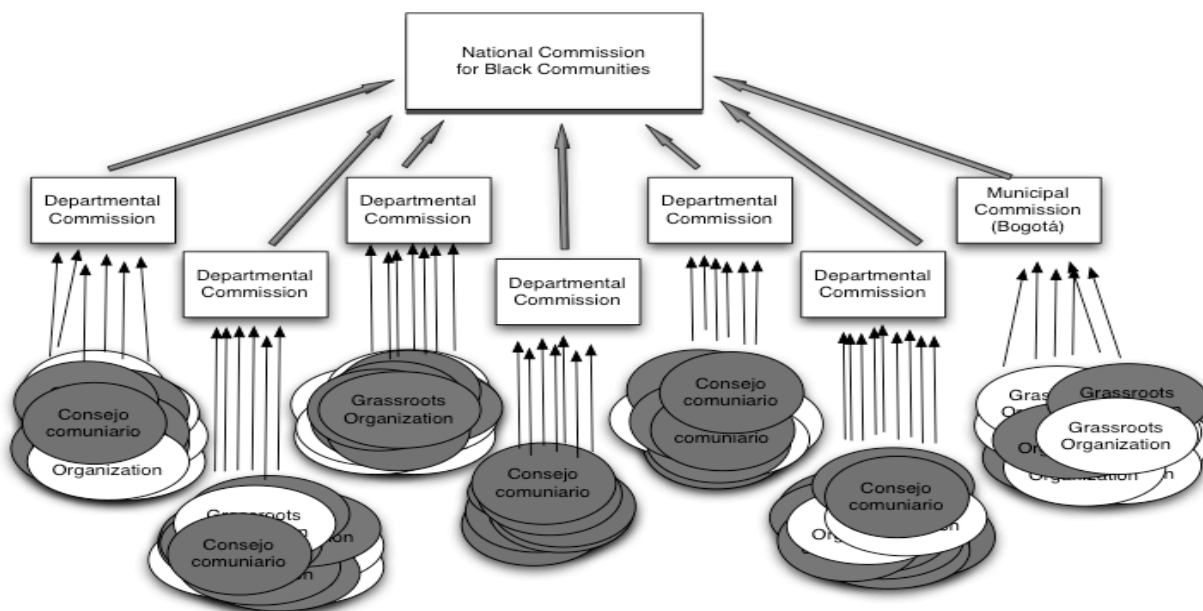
National Commission for Black Communities

Departmental Commission

Departmental Commission

Departmental Commission

Departmental Commission

Departmental Commission

Departmental Commission

Municipal Commission (Bogotá)

Consejo comuniario

Organization

Grassroots Organization

Consejo comuniario

Consejo comuniario

Grassroots Organization

Consejo comuniario

comuniario

Consejo comuniario

Grassroots

Grassroots Organization

Organization